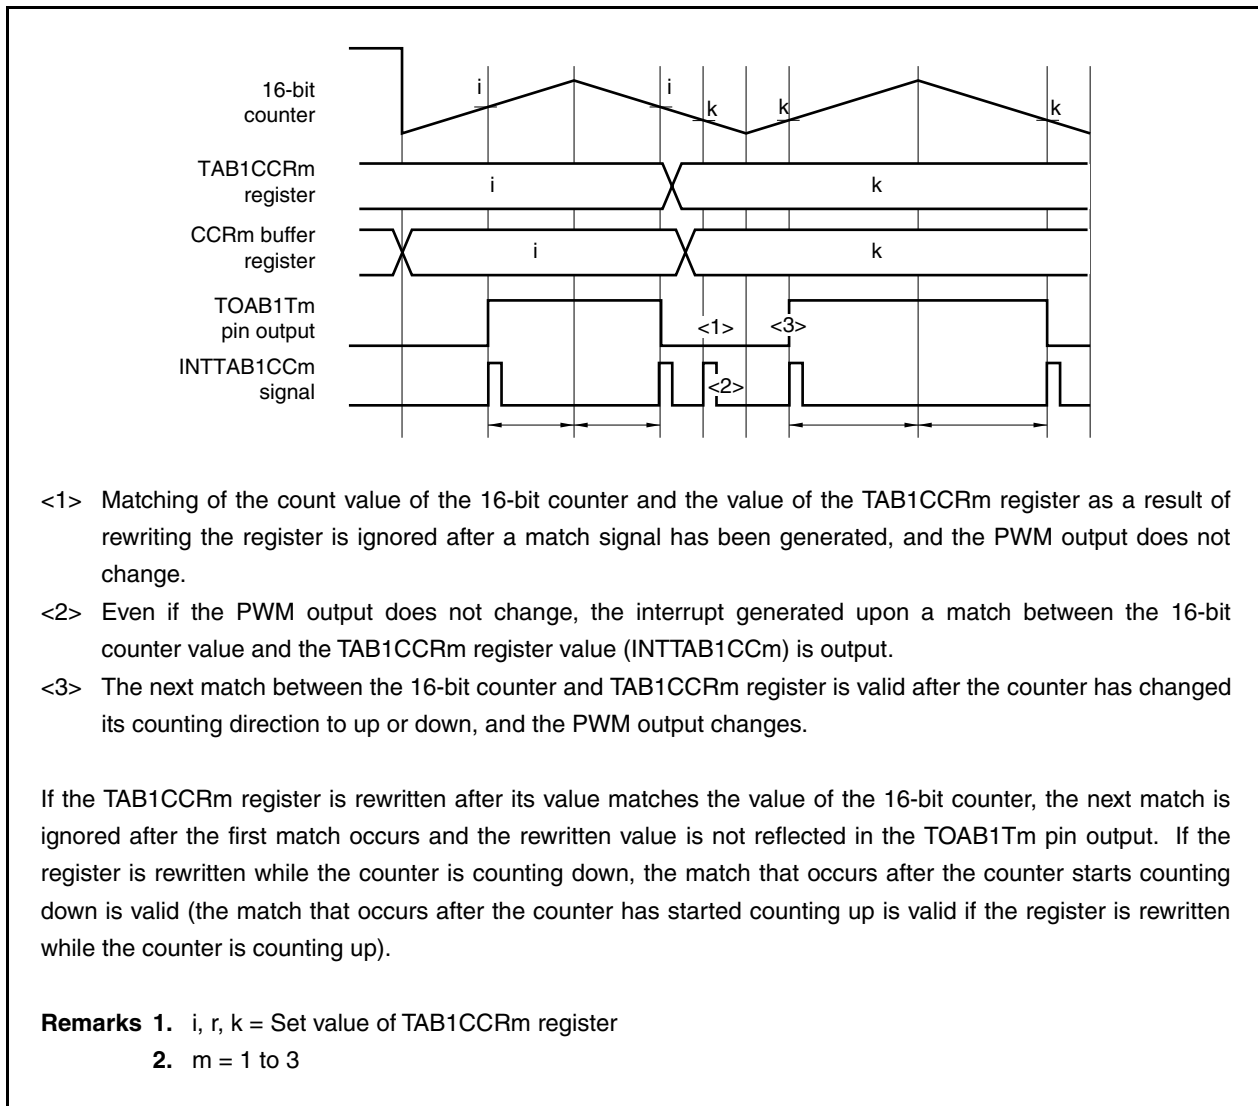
16-bit counter
i
i
k
k
k

TAB1CCRm register
i
k

CCRm buffer register
i
k

TOAB1Tm pin output
<1>
<3>

INTTAB1CCm signal
<2>

<1> Matching of the count value of the 16-bit counter and the value of the TAB1CCRm register as a result of rewriting the register is ignored after a match signal has been generated, and the PWM output does not change.

<2> Even if the PWM output does not change, the interrupt generated upon a match between the 16-bit counter value and the TAB1CCRm register value (INTTAB1CCm) is output.

<3> The next match between the 16-bit counter and TAB1CCRm register is valid after the counter has changed its counting direction to up or down, and the PWM output changes.

If the TAB1CCRm register is rewritten after its value matches the value of the 16-bit counter, the next match is ignored after the first match occurs and the rewritten value is not reflected in the TOAB1Tm pin output. If the register is rewritten while the counter is counting down, the match that occurs after the counter starts counting down is valid (the match that occurs after the counter has started counting up is valid if the register is rewritten while the counter is counting up).

**Remarks 1.** i, r, k = Set value of TAB1CCRm register
**2.** m = 1 to 3